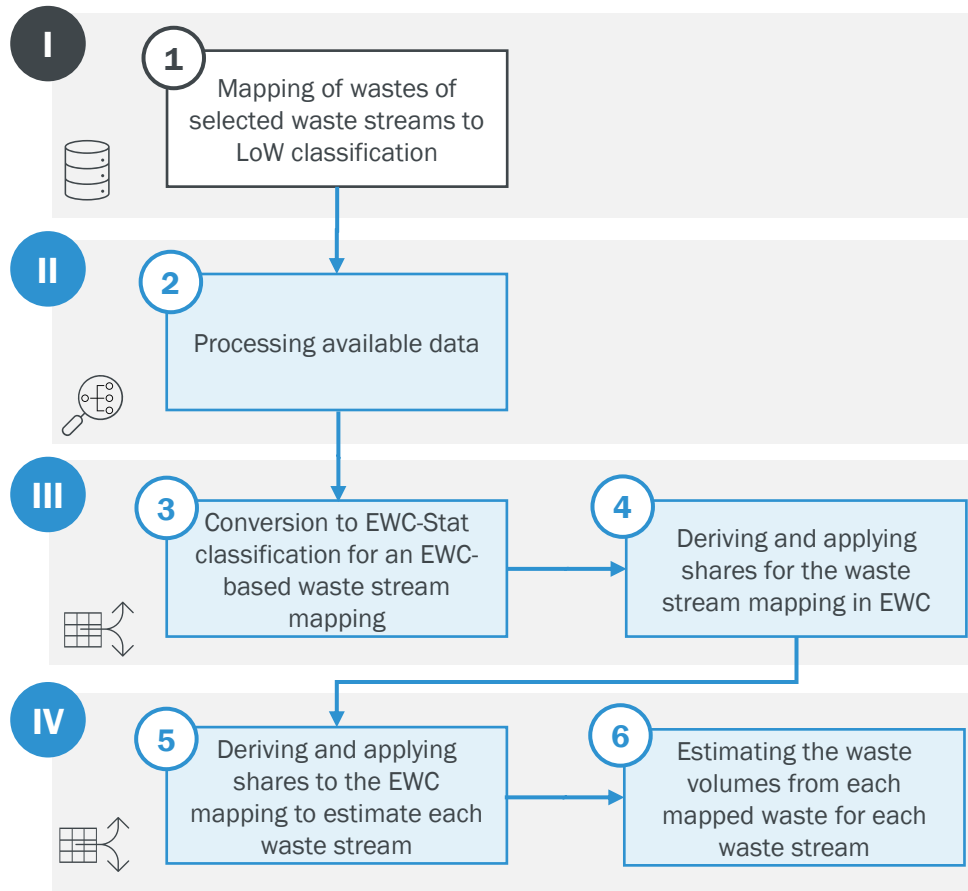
I

1

Mapping of wastes of selected waste streams to LoW classification

II

2

Processing available data

III

3

Conversion to EWC-Stat classification for an EWC-based waste stream mapping

4

Deriving and applying shares for the waste stream mapping in EWC

IV

5

Deriving and applying shares to the EWC mapping to estimate each waste stream

6

Estimating the waste volumes from each mapped waste for each waste stream